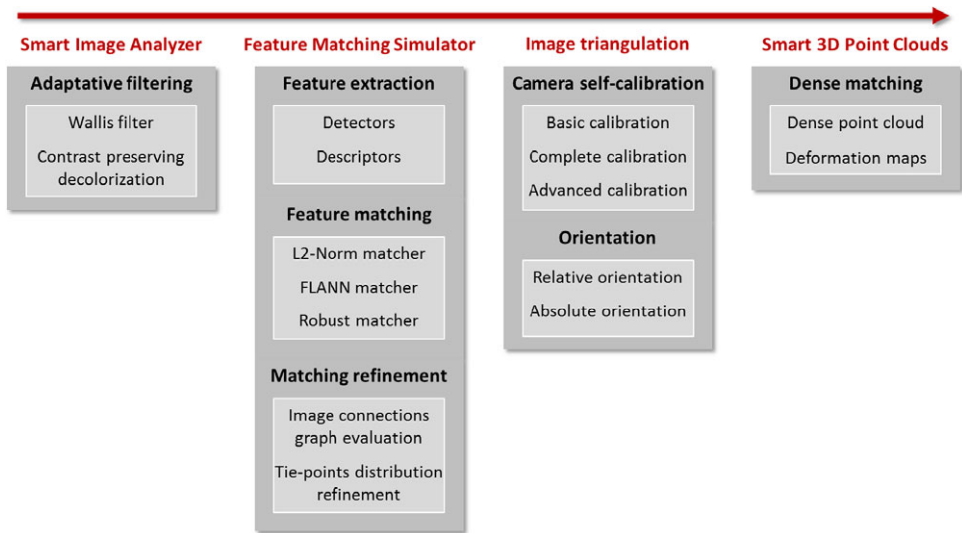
Smart Image Analyzer

Adaptative filtering

Wallis filter

Contrast preserving decolorization

Feature Matching Simulator

Feature extraction

Detectors

Descriptors

Feature matching

L2-Norm matcher

FLANN matcher

Robust matcher

Matching refinement

Image connections graph evaluation

Tie-points distribution refinement

Image triangulation

Camera self-calibration

Basic calibration

Complete calibration

Advanced calibration

Orientation

Relative orientation

Absolute orientation

Smart 3D Point Clouds

Dense matching

Dense point cloud

Deformation maps